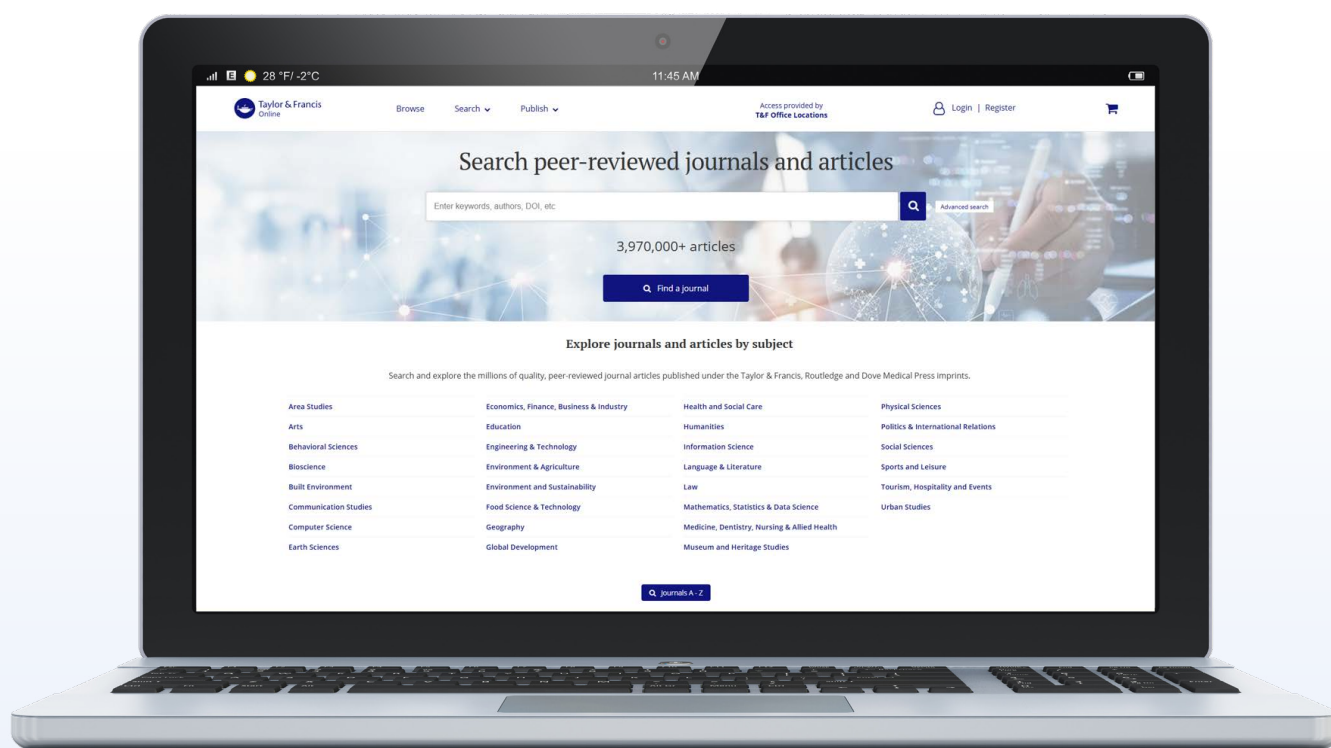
E 28 °F/ -2°C 11:45 AM

Taylor & Francis Online

Browse Search Publish

Access provided by T&F Office Locations

Login | Register

Search peer-reviewed journals and articles

Enter keywords, authors, DOI, etc

Advanced search

3,970,000+ articles

Find a journal

Explore journals and articles by subject

Search and explore the millions of quality, peer-reviewed journal articles published under the Taylor & Francis, Routledge and Dove Medical Press imprints.

Area Studies
Arts
Behavioral Sciences
Bioscience
Built Environment
Communication Studies
Computer Science
Earth Sciences

Economics, Finance, Business & Industry
Education
Engineering & Technology
Environment & Agriculture
Environment and Sustainability
Food Science & Technology
Geography
Global Development

Health and Social Care
Humanities
Information Science
Language & Literature
Law
Mathematics, Statistics & Data Science
Medicine, Dentistry, Nursing & Allied Health
Museum and Heritage Studies

Physical Sciences
Politics & International Relations
Social Sciences
Sports and Leisure
Tourism, Hospitality and Events
Urban Studies

Journals A - Z